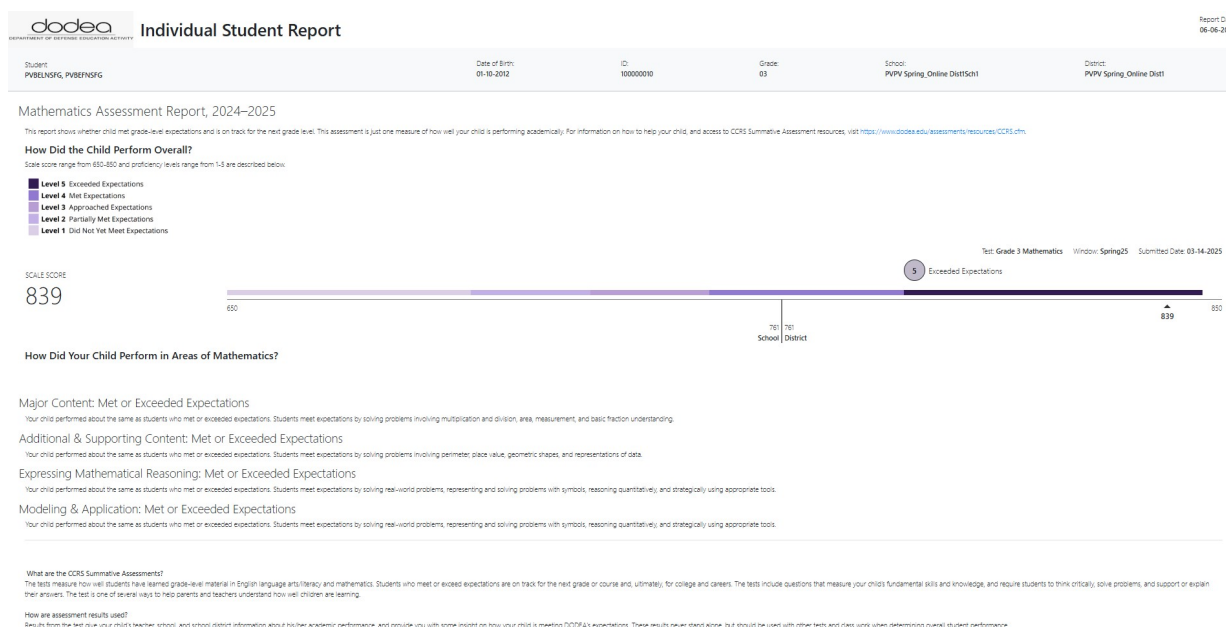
dodea
DEPARTMENT OF DEFENSE EDUCATION ACTIVITY

Individual Student Report

Report D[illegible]
06-06-20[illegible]

Student:
PVBELNSFG, PVBEFNSFG

Date of Birth:
01-10-2012

ID:
100000010

Grade:
03

School:
PVPV Spring_Online Dist1Sch1

District:
PVPV Spring_Online Dist1

Mathematics Assessment Report, 2024–2025

This report shows whether child met grade-level expectations and is on track for the next grade level. This assessment is just one measure of how well your child is performing academically. For information on how to help your child, and access to CCRS Summative Assessment resources, visit https://www.dodea.edu/assessments/resources/CCRS.cfm.

How Did the Child Perform Overall?

Scale score range from 650-850 and proficiency levels range from 1-5 are described below.

Level 5 Exceeded Expectations
Level 4 Met Expectations
Level 3 Approached Expectations
Level 2 Partially Met Expectations
Level 1 Did Not Yet Meet Expectations

Test: Grade 3 Mathematics Window: Spring25 Submitted Date: 03-14-2025

SCALE SCORE
839

5 Exceeded Expectations

650
850
839
761 761
School District

How Did Your Child Perform in Areas of Mathematics?

Major Content: Met or Exceeded Expectations
Your child performed about the same as students who met or exceeded expectations. Students meet expectations by solving problems involving multiplication and division, area, measurement, and basic fraction understanding.

Additional & Supporting Content: Met or Exceeded Expectations
Your child performed about the same as students who met or exceeded expectations. Students meet expectations by solving problems involving perimeter, place value, geometric shapes, and representations of data.

Expressing Mathematical Reasoning: Met or Exceeded Expectations
Your child performed about the same as students who met or exceeded expectations. Students meet expectations by solving real-world problems, representing and solving problems with symbols, reasoning quantitatively, and strategically using appropriate tools.

Modeling & Application: Met or Exceeded Expectations
Your child performed about the same as students who met or exceeded expectations. Students meet expectations by solving real-world problems, representing and solving problems with symbols, reasoning quantitatively, and strategically using appropriate tools.

What are the CCRS Summative Assessments?
The tests measure how well students have learned grade-level material in English language arts/literacy and mathematics. Students who meet or exceed expectations are on track for the next grade or course and, ultimately, for college and careers. The tests include questions that measure your child's fundamental skills and knowledge, and require students to think critically, solve problems, and support or explain their answers. The test is one of several ways to help parents and teachers understand how well children are learning.

How are assessment results used?
Results from the test give your child's teacher, school, and school district information about his/her academic performance, and provide you with some insight on how your child is meeting DODEA's expectations. These results never stand alone, but should be used with other tests and class work when determining overall student performance.